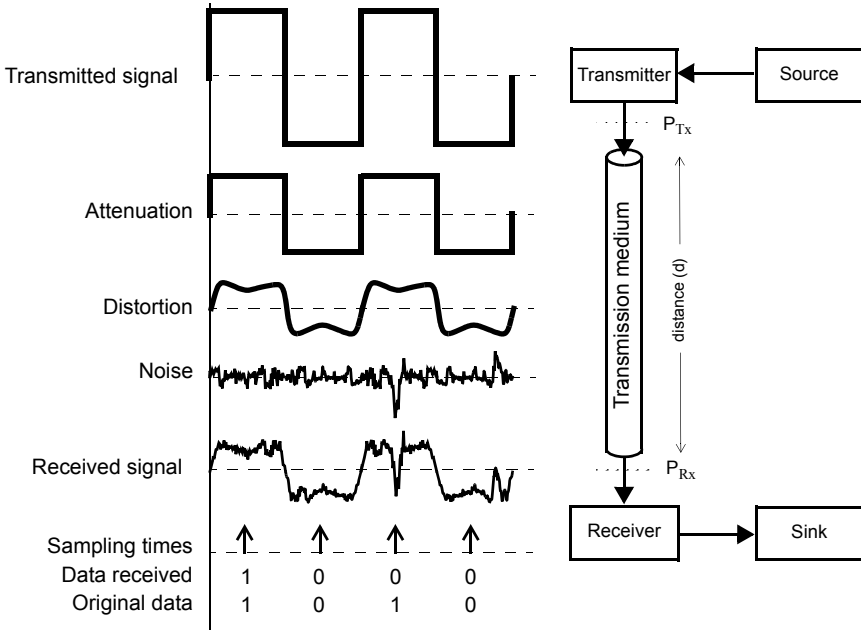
Transmitted signal

Attenuation

Distortion

Noise

Received signal

Sampling times
Data received 1 0 0 0
Original data 1 0 1 0

Transmitter

Source

$P_{Tx}$

Transmission medium

distance (d)

$P_{Rx}$

Receiver

Sink